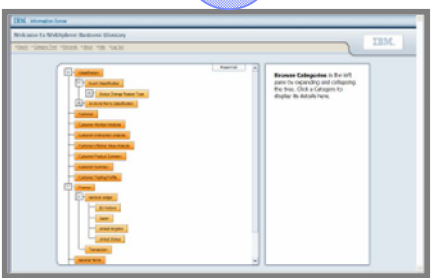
IBM Information Server

Welcome to WebSphere Business Glossary

IBM

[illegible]

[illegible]

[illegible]

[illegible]

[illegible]

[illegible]

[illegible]

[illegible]

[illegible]

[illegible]

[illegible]

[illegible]

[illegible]

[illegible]

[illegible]

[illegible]

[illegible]

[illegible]

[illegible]

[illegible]

Browse Categories in the left pane by expanding and collapsing the tree. Click a Category to display its details here.